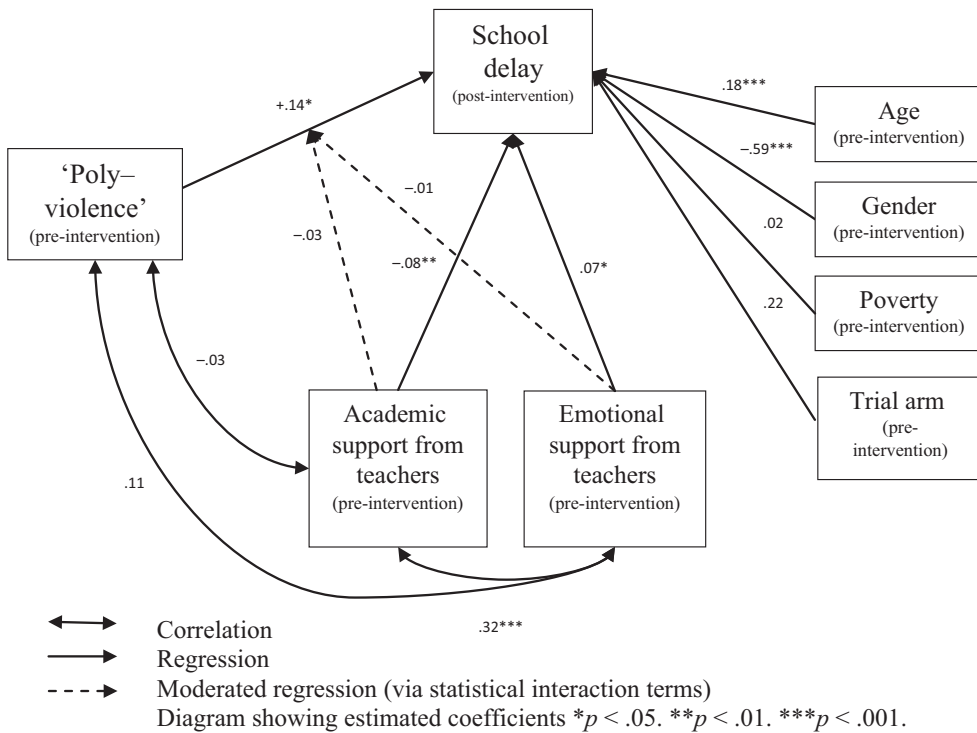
School delay
(post-intervention)

+.14*

'Poly–violence'
(pre-intervention)

−.01

−.03

−.08**

.07*

.18***

Age
(pre-intervention)

−.59***

Gender
(pre-intervention)

.02

Poverty
(pre-intervention)

.22

Trial arm
(pre-intervention)

−.03

Academic support from teachers
(pre-intervention)

Emotional support from teachers
(pre-intervention)

.11

.32***

Correlation
Regression
Moderated regression (via statistical interaction terms)
Diagram showing estimated coefficients *$p$ < .05. **$p$ < .01. ***$p$ < .001.